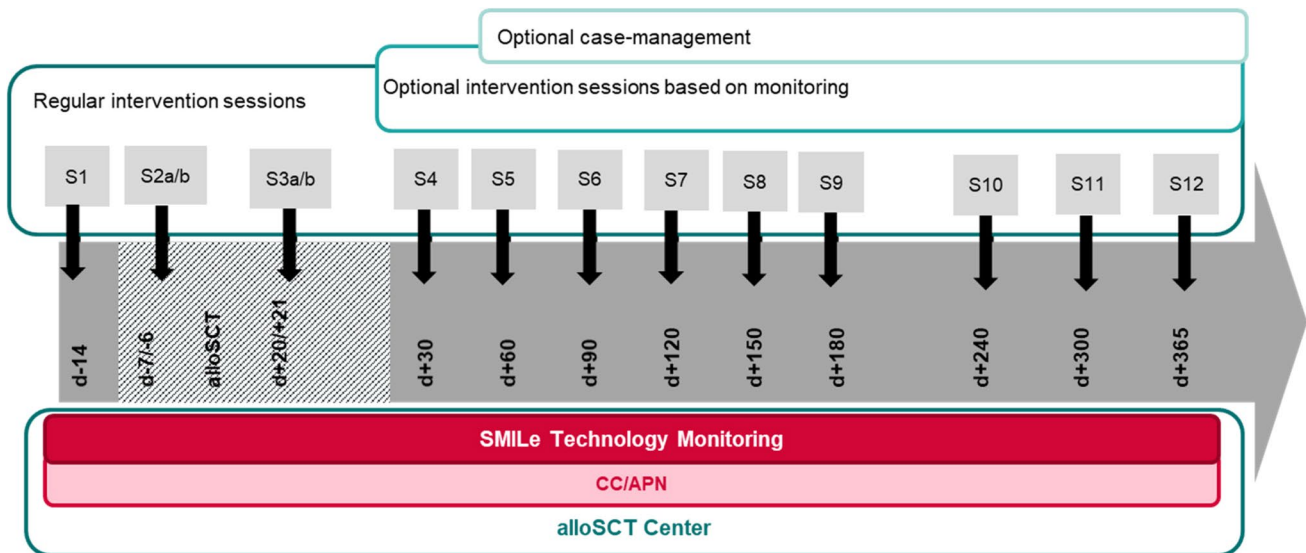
Optional case-management

Optional intervention sessions based on monitoring

Regular intervention sessions

S1 S2a/b S3a/b S4 S5 S6 S7 S8 S9 S10 S11 S12

d-14 d-7/-6 alloSCT d+20/+21 d+30 d+60 d+90 d+120 d+150 d+180 d+240 d+300 d+365

SMILe Technology Monitoring

CC/APN

alloSCT Center